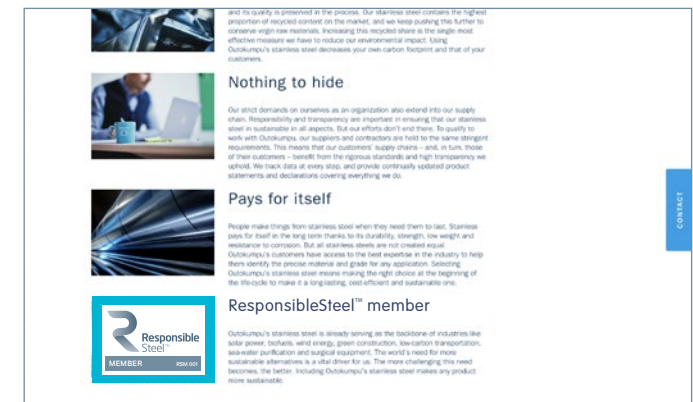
and its quality is preserved in the process. Our stainless steel contains the highest proportion of recycled content on the market, and we keep pushing this further to conserve virgin raw materials. Increasing this recycled share is the single most effective measure we have to reduce our environmental impact. Using Outokumpu's stainless steel decreases your own carbon footprint and that of your customers.

Nothing to hide

Our strict demands on ourselves as an organization also extend into our supply chain. Responsibility and transparency are important in ensuring that our stainless steel is sustainable in all aspects. But our efforts don't end there. To qualify to work with Outokumpu, our suppliers and contractors are held to the same stringent requirements. This means that our customers' supply chains – and, in turn, those of their customers – benefit from the rigorous standards and high transparency we uphold. We track data at every step, and provide continually updated product statements and declarations covering everything we do.

Pays for itself

People make things from stainless steel when they need them to last. Stainless pays for itself in the long term thanks to its durability, strength, low weight and resistance to corrosion. But all stainless steels are not created equal. Outokumpu's customers have access to the best expertise in the industry to help them identify the precise material and grade for any application. Selecting Outokumpu's stainless steel means making the right choice at the beginning of the life-cycle to make it a long-lasting, cost-efficient and sustainable one.

Responsible Steel™

MEMBER RSM 001

ResponsibleSteel™ member

Outokumpu's stainless steel is already serving as the backbone of industries like solar power, biofuels, wind energy, green construction, low-carbon transportation, sea-water purification and surgical equipment. The world's need for more sustainable alternatives is a vital driver for us. The more challenging this need becomes, the better. Including Outokumpu's stainless steel makes any product more sustainable.

CONTACT